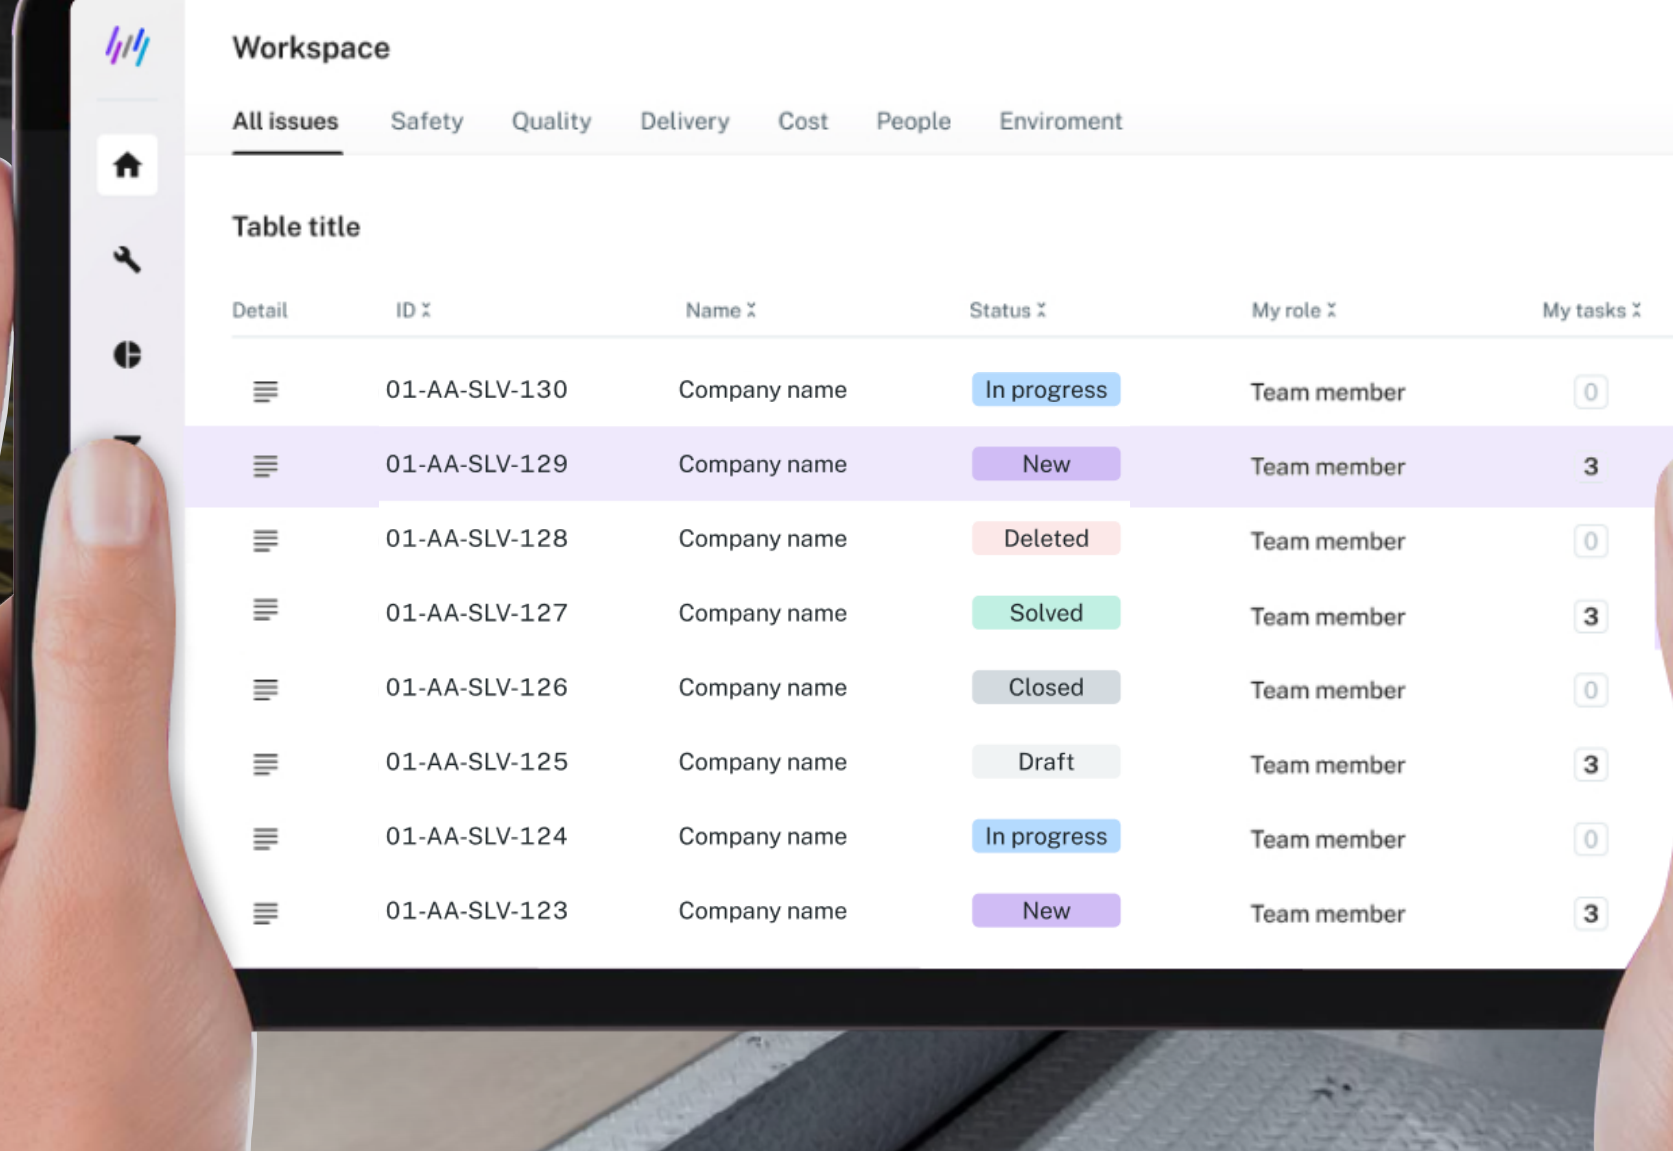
Workspace

All issues Safety Quality Delivery Cost People Enviroment

Table title

| Detail | ID | Name | Status | My role | My tasks |
|---|---|---|---|---|---|
| | 01-AA-SLV-130 | Company name | In progress | Team member | 0 |
| | 01-AA-SLV-129 | Company name | New | Team member | 3 |
| | 01-AA-SLV-128 | Company name | Deleted | Team member | 0 |
| | 01-AA-SLV-127 | Company name | Solved | Team member | 3 |
| | 01-AA-SLV-126 | Company name | Closed | Team member | 0 |
| | 01-AA-SLV-125 | Company name | Draft | Team member | 3 |
| | 01-AA-SLV-124 | Company name | In progress | Team member | 0 |
| | 01-AA-SLV-123 | Company name | New | Team member | 3 |